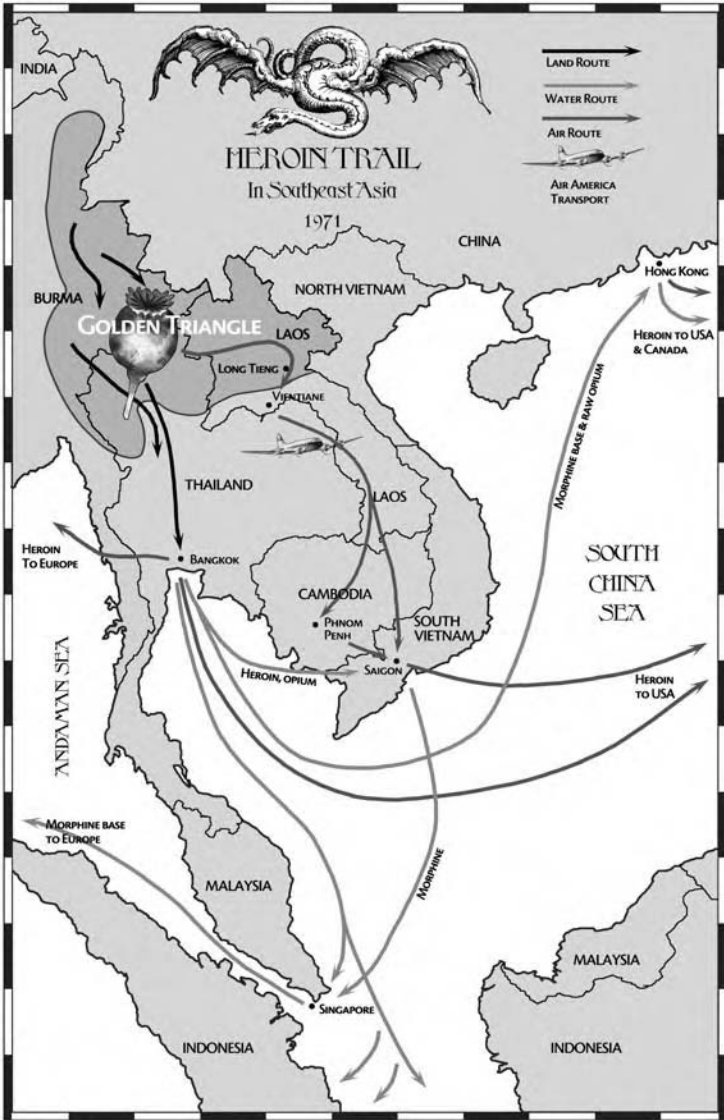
HEROIN TRAIL
In Southeast Asia
1971

LAND ROUTE
WATER ROUTE
AIR ROUTE
AIR AMERICA TRANSPORT

INDIA
CHINA
BURMA
NORTH VIETNAM
GOLDEN TRIANGLE
LAOS
LONG TIENG
VIENTIANE
HONG KONG
HEROIN TO USA & CANADA
THAILAND
LAOS
MORPHINE BASE & RAW OPIUM
HEROIN TO EUROPE
BANGKOK
CAMBODIA
PHNOM PENH
SOUTH VIETNAM
SOUTH CHINA SEA
HEROIN, OPIUM
SAIGON
HEROIN TO USA
ANDAMAN SEA
MORPHINE BASE TO EUROPE
MORPHINE
MALAYSIA
MALAYSIA
SINGAPORE
INDONESIA
INDONESIA